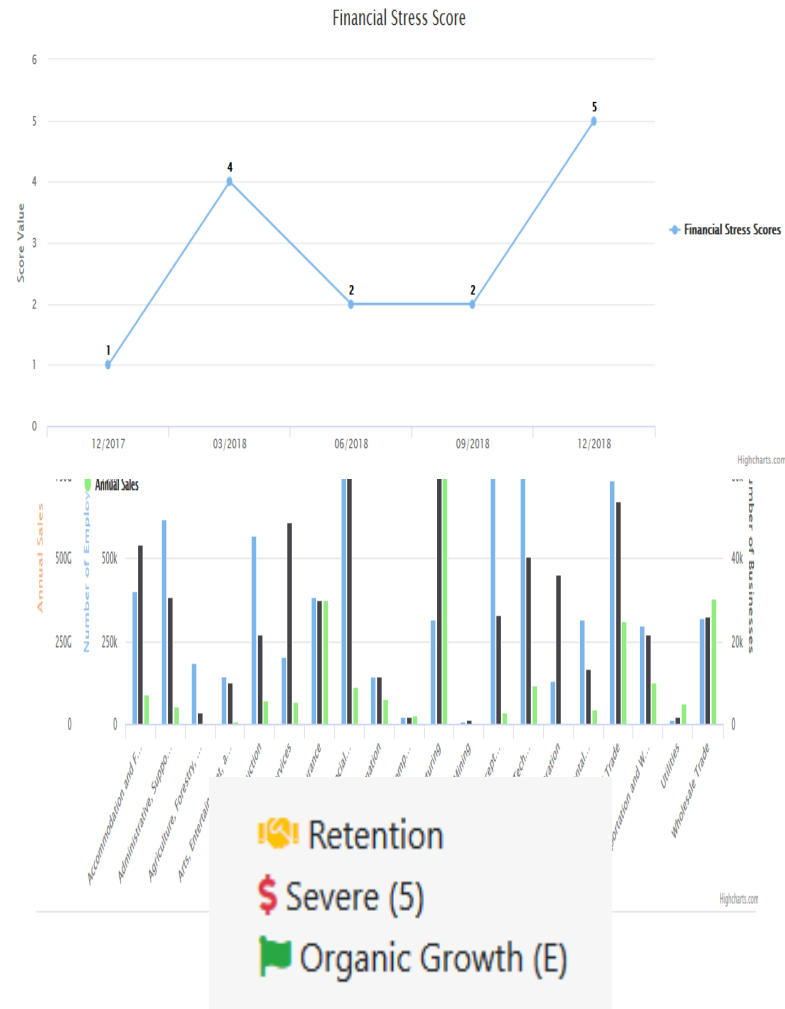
Financial Stress Score

6
5
4
3
2
1
0

Score Value

1
4
2
2
5

Financial Stress Scores

12/2017
03/2018
06/2018
09/2018
12/2018

Highcharts.com

Annual Sales

Annual Sales
Number of Employ
umber of Businesses

500G
250G
0

500k
250k
0

40k
20k
0

Accommodation and F...
Administrative, Suppo...
Agriculture, Forestry, ...
Arts, Entertai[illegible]s, a...
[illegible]uction
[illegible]rvices
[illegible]ance
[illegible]cial...
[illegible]ation
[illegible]emp...
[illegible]uring
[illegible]ning
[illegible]rept...
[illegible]Tech...
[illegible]ration
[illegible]ntal...
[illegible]Trade
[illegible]portation and W...
Utilities
Wholesale Trade

Highcharts.com

Retention
$ Severe (5)
Organic Growth (E)